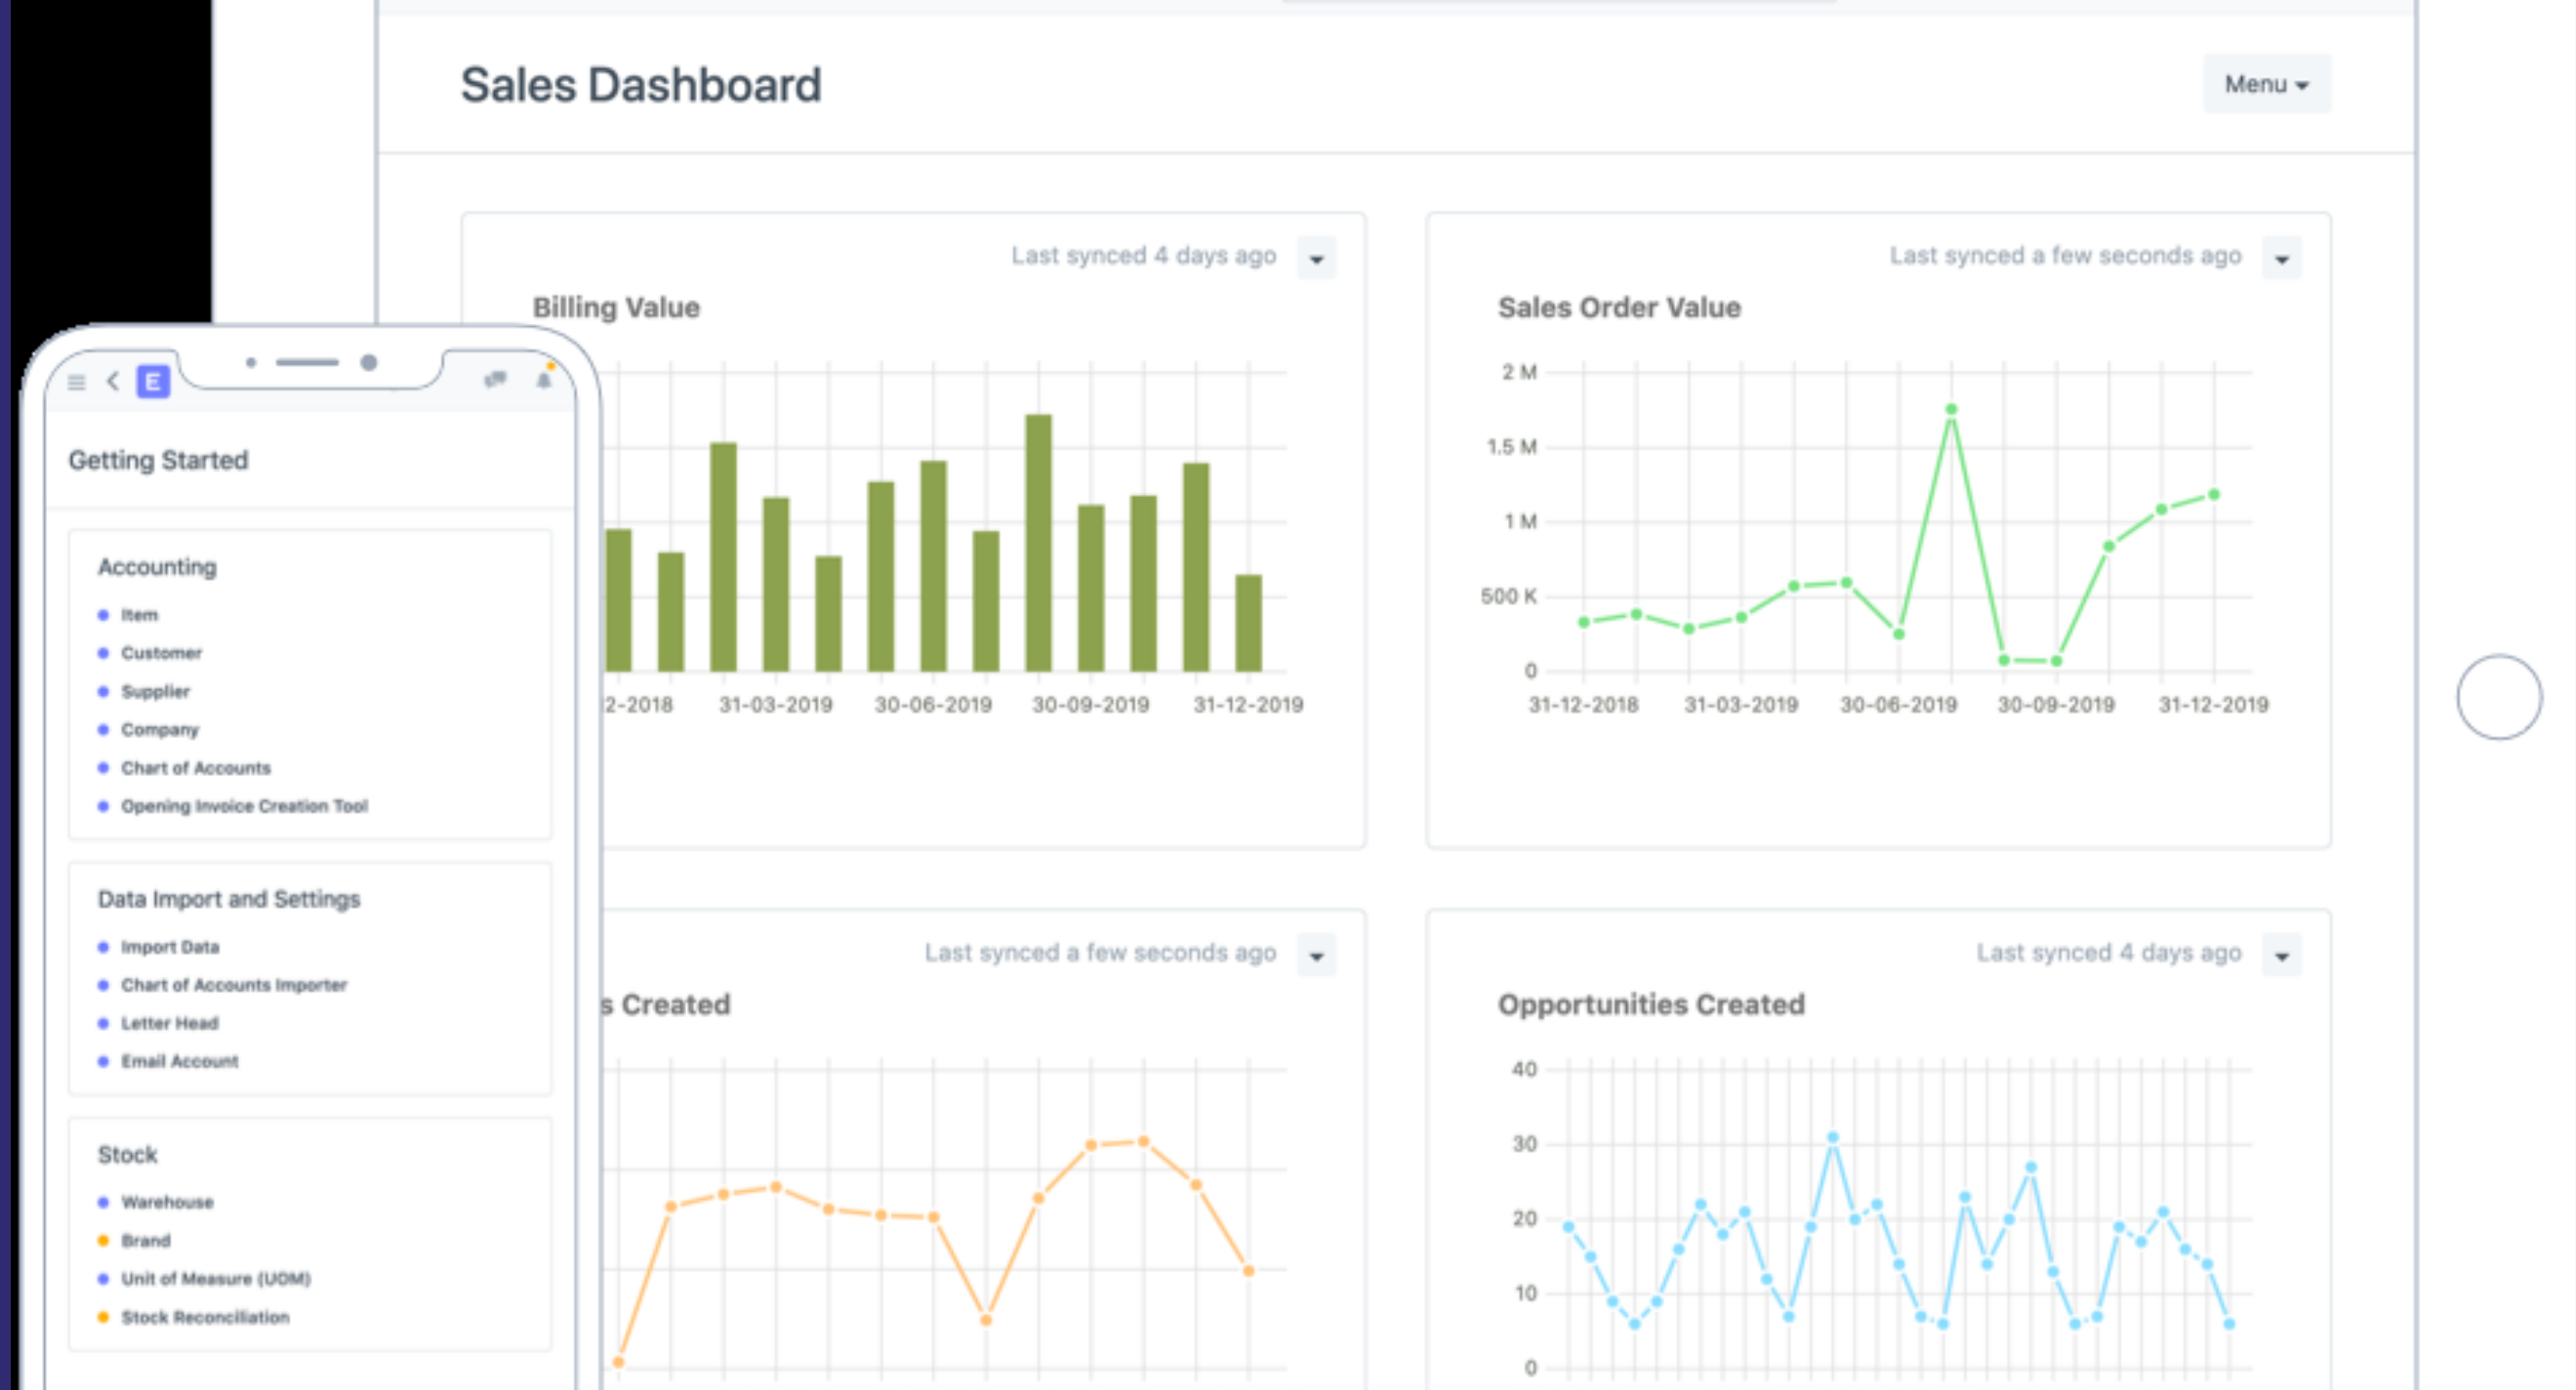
Sales Dashboard

Menu

Last synced 4 days ago

Billing Value

2-2018 31-03-2019 30-06-2019 30-09-2019 31-12-2019

Last synced a few seconds ago

Sales Order Value

2 M
1.5 M
1 M
500 K
0

31-12-2018 31-03-2019 30-06-2019 30-09-2019 31-12-2019

E

Getting Started

Accounting
- Item
- Customer
- Supplier
- Company
- Chart of Accounts
- Opening Invoice Creation Tool

Data Import and Settings
- Import Data
- Chart of Accounts Importer
- Letter Head
- Email Account

Stock
- Warehouse
- Brand
- Unit of Measure (UOM)
- Stock Reconciliation

Last synced a few seconds ago

s Created

Last synced 4 days ago

Opportunities Created

40
30
20
10
0